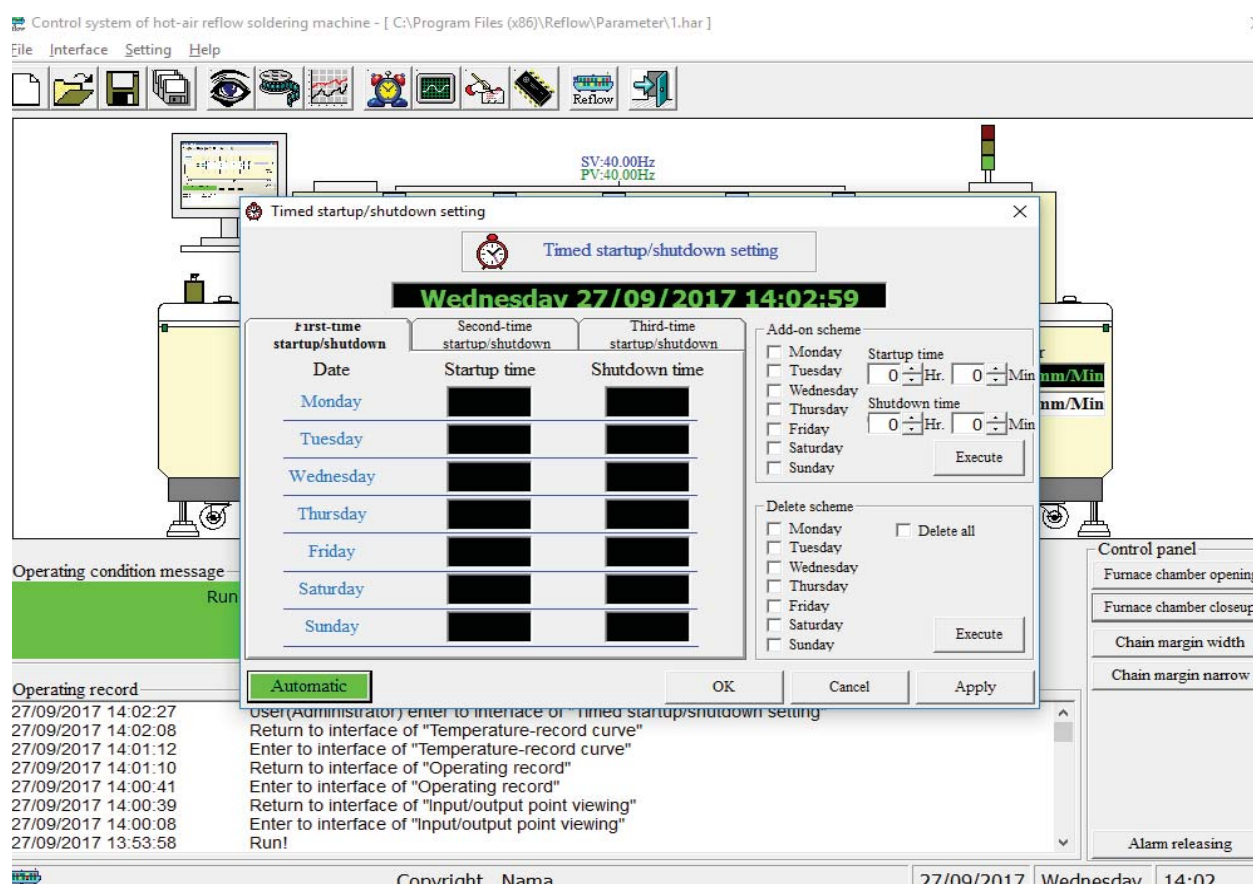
Control system of hot-air reflow soldering machine - [ C:\Program Files (x86)\Reflow\Parameter\1.har ]

File Interface Setting Help

Reflow

SV:40.00Hz
PV:40.00Hz

Timed startup/shutdown setting

Timed startup/shutdown setting

Wednesday 27/09/2017 14:02:59

First-time startup/shutdown | Second-time startup/shutdown | Third-time startup/shutdown

| Date | Startup time | Shutdown time |
|---|---|---|
| Monday | | |
| Tuesday | | |
| Wednesday | | |
| Thursday | | |
| Friday | | |
| Saturday | | |
| Sunday | | |

Add-on scheme
Monday
Tuesday
Wednesday
Thursday
Friday
Saturday
Sunday
Startup time
0 Hr. 0 Min
Shutdown time
0 Hr. 0 Min
Execute

Delete scheme
Monday
Tuesday
Wednesday
Thursday
Friday
Saturday
Sunday
Delete all
Execute

Automatic
OK
Cancel
Apply

mm/Min
mm/Min

Control panel
Furnace chamber opening
Furnace chamber closeup
Chain margin width
Chain margin narrow
Alarm releasing

Operating condition message
Run

Operating record
27/09/2017 14:02:27 User(Administrator) enter to interface of "Timed startup/shutdown setting"
27/09/2017 14:02:08 Return to interface of "Temperature-record curve"
27/09/2017 14:01:12 Enter to interface of "Temperature-record curve"
27/09/2017 14:01:10 Return to interface of "Operating record"
27/09/2017 14:00:41 Enter to interface of "Operating record"
27/09/2017 14:00:39 Return to interface of "Input/output point viewing"
27/09/2017 14:00:08 Enter to interface of "Input/output point viewing"
27/09/2017 13:53:58 Run!

Copyright Nama
27/09/2017 Wednesday 14:02